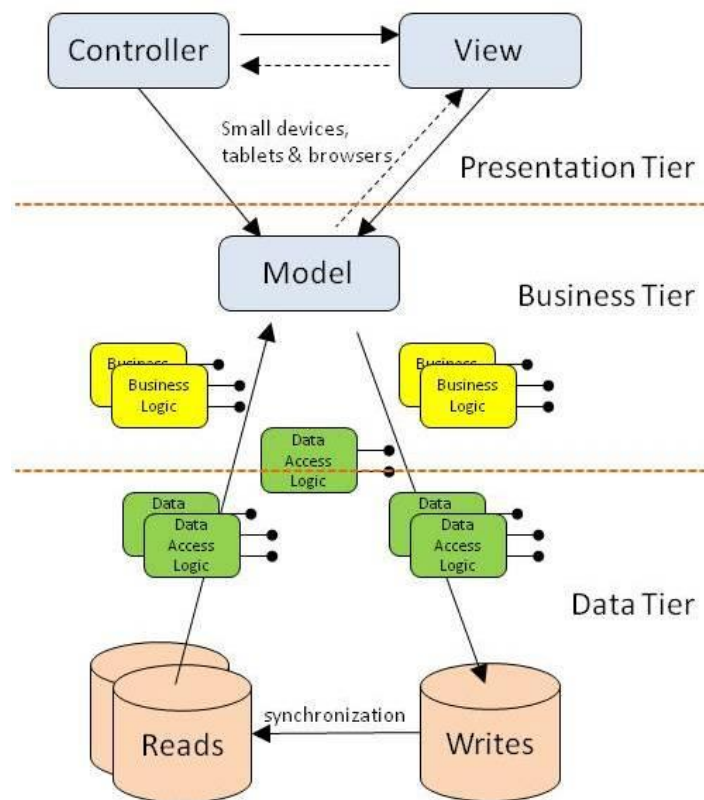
Controller

View

Small devices, tablets & browsers

Presentation Tier

Model

Business Tier

Business

Business Logic

Business

Business Logic

Data Access Logic

Data

Data Access Logic

Data

Data Access Logic

Data Tier

synchronization

Reads

Writes